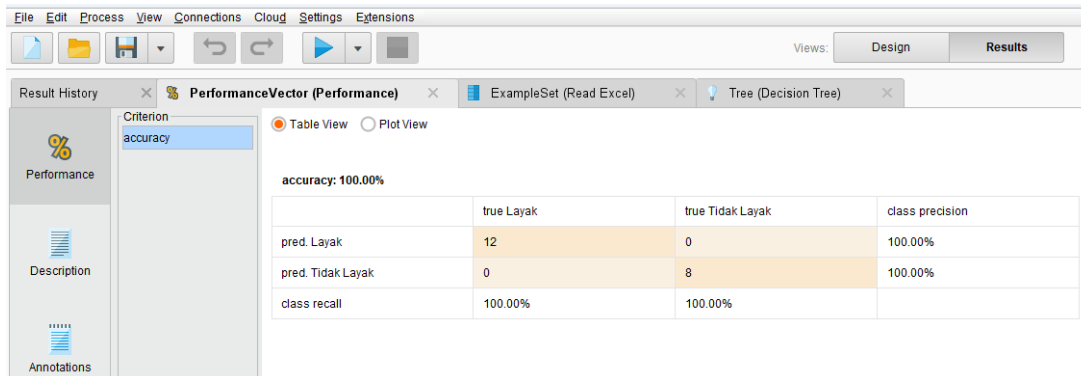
File Edit Process View Connections Cloud Settings Extensions

Views: Design Results

Result History × % PerformanceVector (Performance) × ExampleSet (Read Excel) × Tree (Decision Tree) ×

%
Performance

Description

Annotations

Criterion
accuracy

Table View Plot View

accuracy: 100.00%

| | true Layak | true Tidak Layak | class precision |
|---|---|---|---|
| pred. Layak | 12 | 0 | 100.00% |
| pred. Tidak Layak | 0 | 8 | 100.00% |
| class recall | 100.00% | 100.00% | |